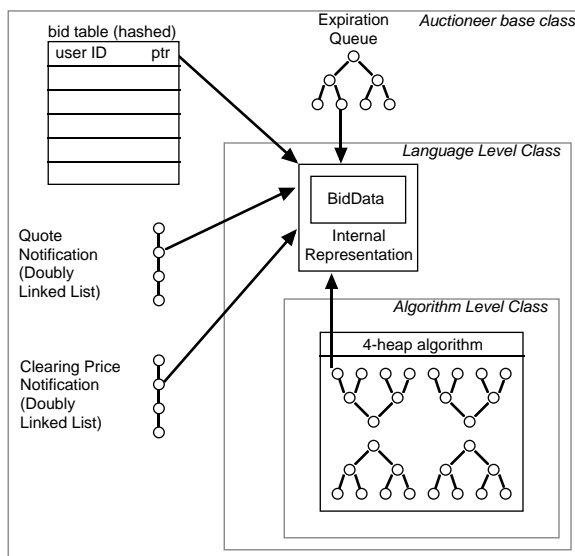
bid table (hashed)

| user ID | ptr |
|---|---|
| | |
| | |
| | |
| | |
| | |

Expiration Queue

Auctioneer base class

Language Level Class

BidData

Internal Representation

Quote Notification (Doubly Linked List)

Algorithm Level Class

4-heap algorithm

Clearing Price Notification (Doubly Linked List)